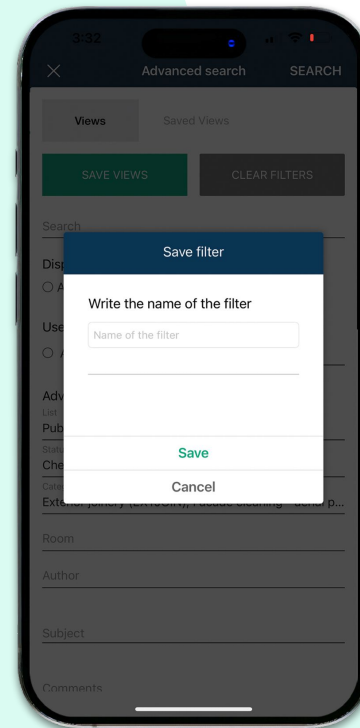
3:32

Advanced search
SEARCH

Views
Saved Views

SAVE VIEWS
CLEAR FILTERS

Search

Disp
A

Use
A

Adv
List
Pub
Stat
Che
Exterior joinery (EXTJOIN), Facade cleaning - demol p...

Save filter

Write the name of the filter

Name of the filter

Save

Cancel

Room

Author

Subject

Comments